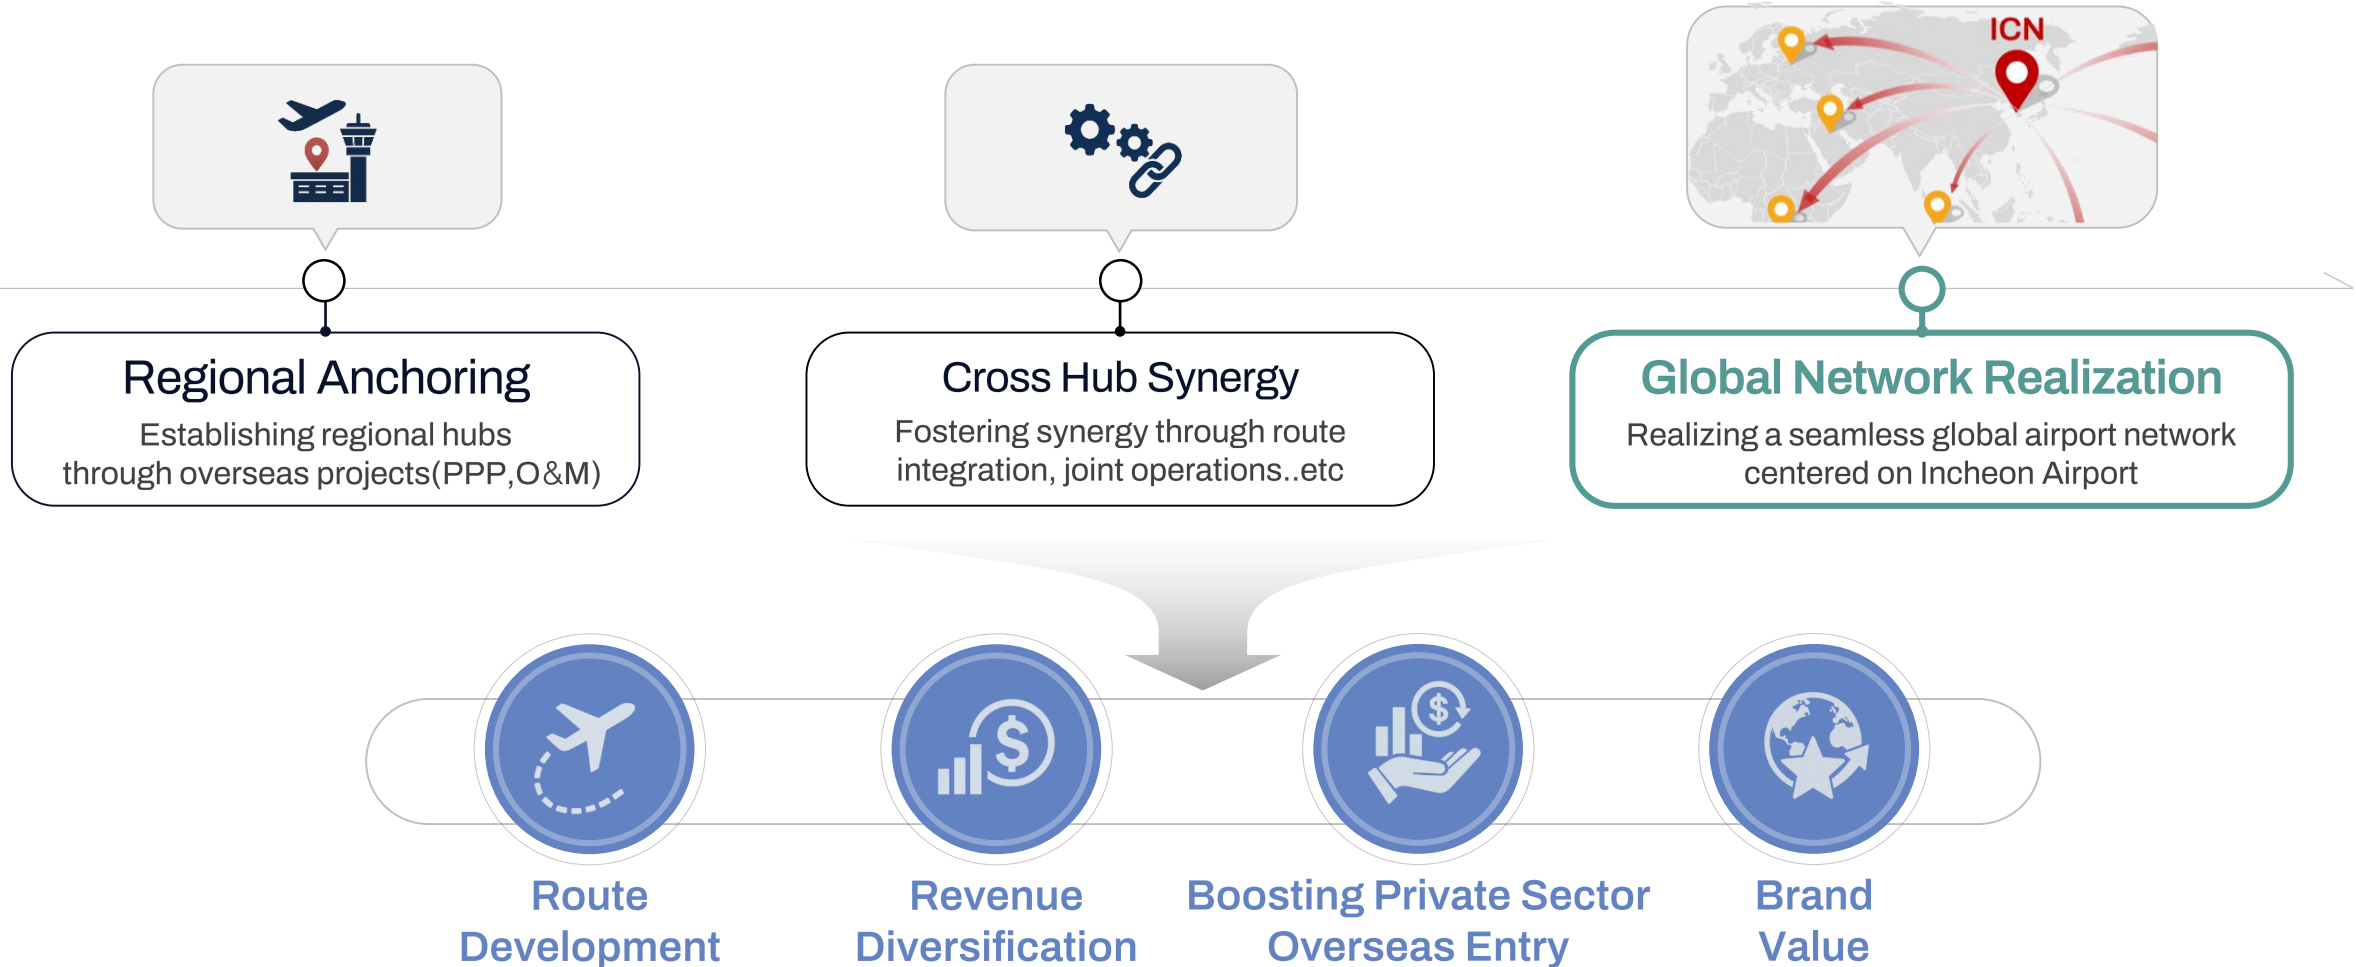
ICN

Regional Anchoring
Establishing regional hubs through overseas projects(PPP,O&M)

Cross Hub Synergy
Fostering synergy through route integration, joint operations..etc

Global Network Realization
Realizing a seamless global airport network centered on Incheon Airport

Route Development

Revenue Diversification

Boosting Private Sector Overseas Entry

Brand Value